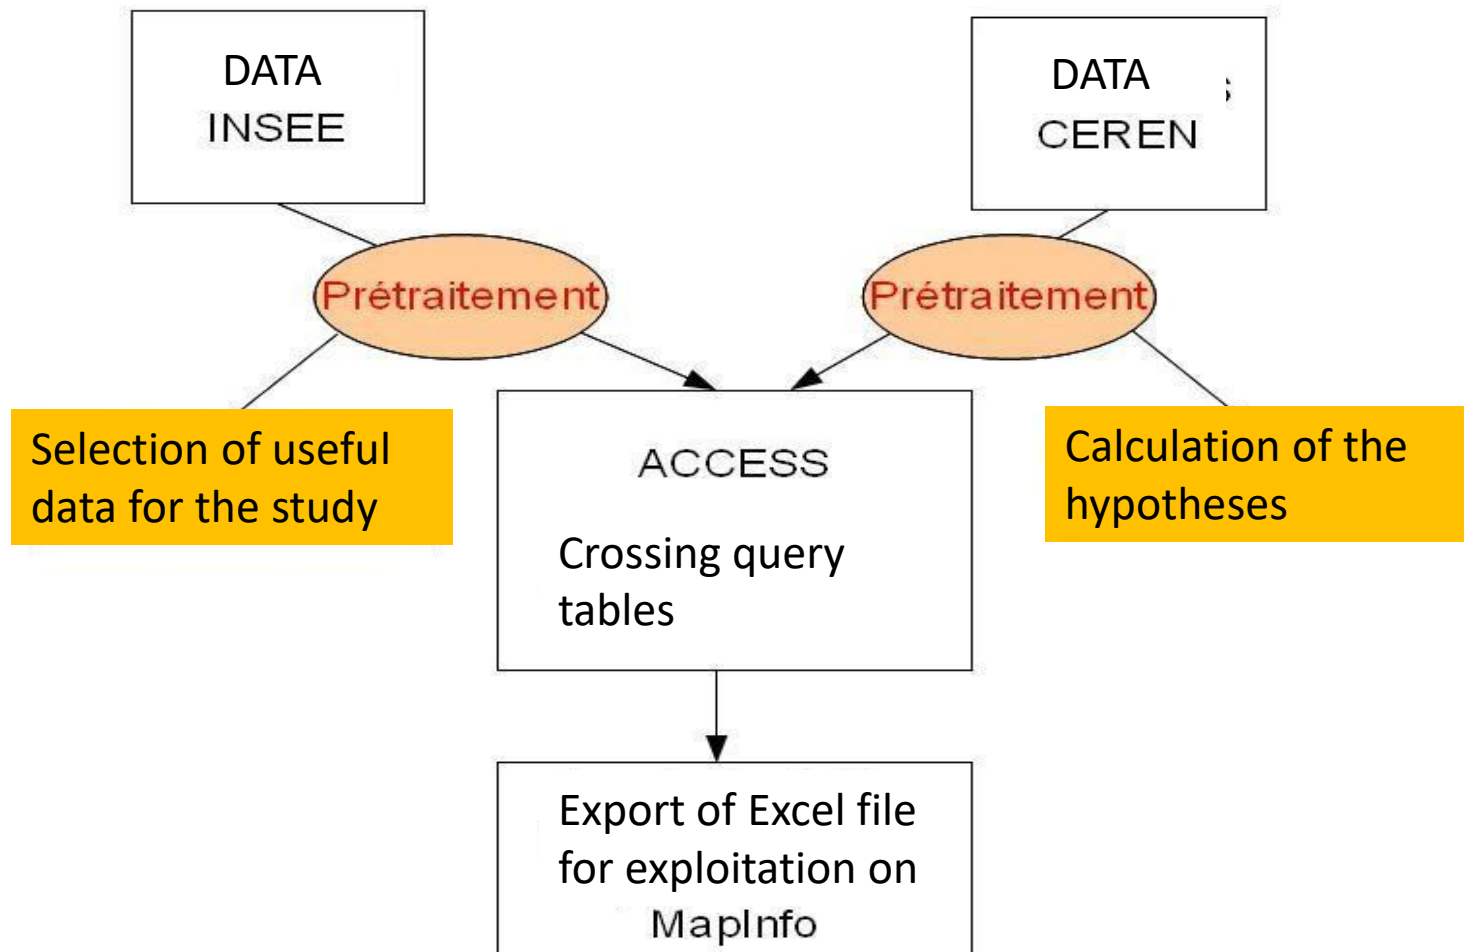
DATA
INSEE

DATA
CEREN

Prétraitement

Prétraitement

Selection of useful data for the study

ACCESS

Crossing query tables

Calculation of the hypotheses

Export of Excel file for exploitation on MapInfo